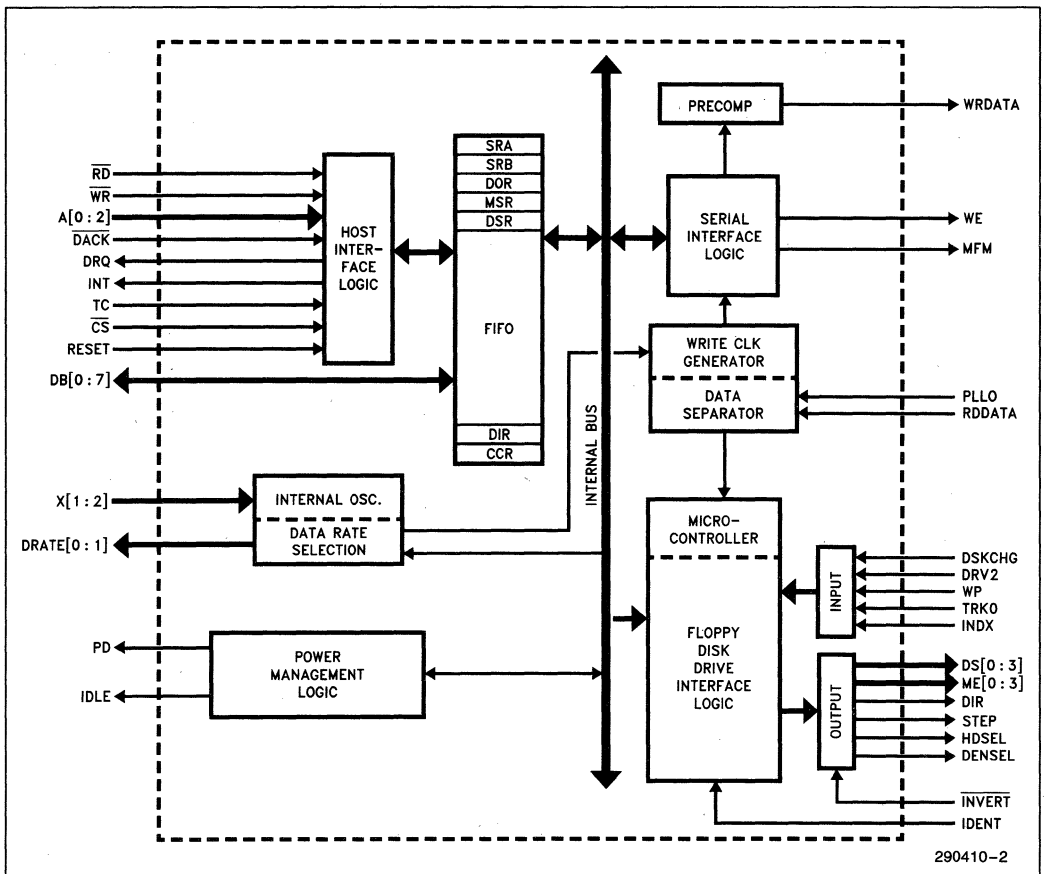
$\overline{RD}$
$\overline{WR}$
A[0 : 2]
$\overline{DACK}$
DRQ
INT
TC
$\overline{CS}$
RESET
DB[0 : 7]

HOST INTERFACE LOGIC

SRA
SRB
DOR
MSR
DSR
FIFO
DIR
CCR

INTERNAL BUS

PRECOMP
WRDATA

SERIAL INTERFACE LOGIC
WE
MFM

WRITE CLK GENERATOR
DATA SEPARATOR
PLLO
RDDATA

X[1 : 2]
DRATE[0 : 1]
INTERNAL OSC.
DATA RATE SELECTION

MICRO-CONTROLLER
FLOPPY DISK DRIVE INTERFACE LOGIC

INPUT
DSKCHG
DRV2
WP
TRK0
INDX

OUTPUT
DS[0 : 3]
ME[0 : 3]
DIR
STEP
HDSEL
DENSEL

PD
IDLE
POWER MANAGEMENT LOGIC

$\overline{INVERT}$
IDENT

290410–2